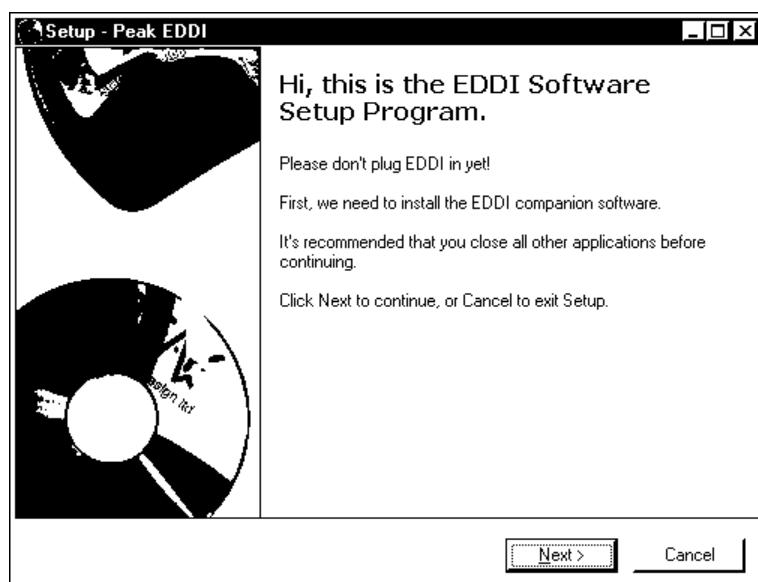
Setup - Peak EDDI

Hi, this is the EDDI Software Setup Program.

Please don't plug EDDI in yet!

First, we need to install the EDDI companion software.

It's recommended that you close all other applications before continuing.

Click Next to continue, or Cancel to exit Setup.

esign Itr

Next >

Cancel